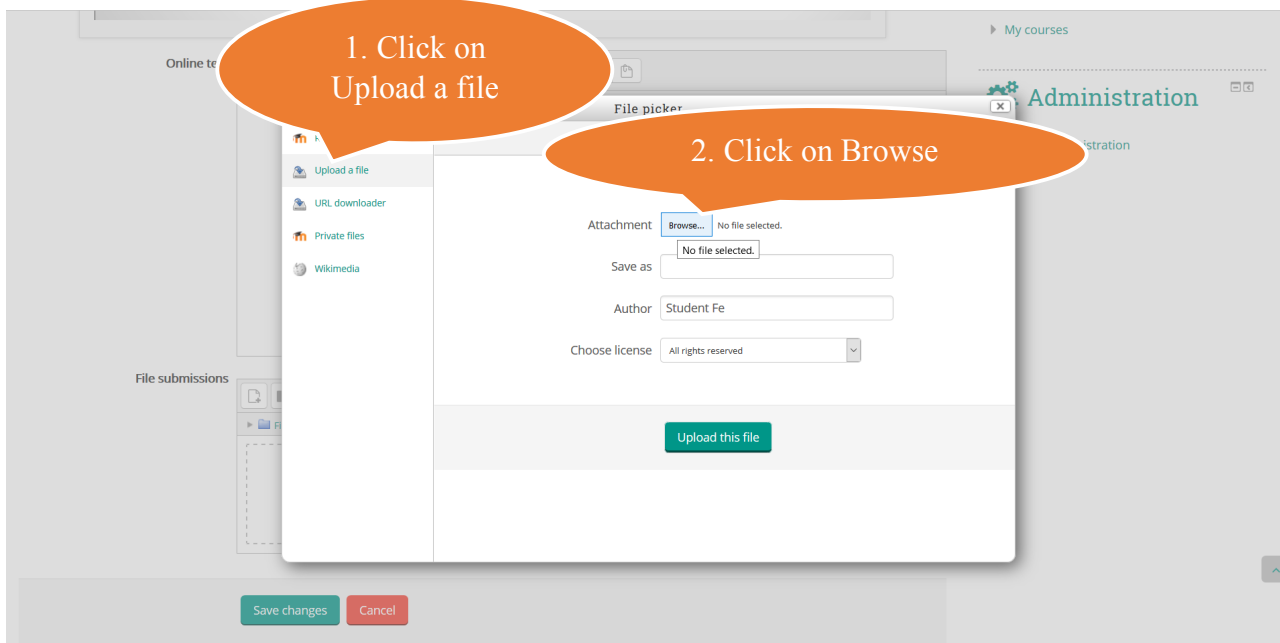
1. Click on Upload a file

Online te

File picker

2. Click on Browse

My courses

Administration

istration

Upload a file

URL downloader

Private files

Wikimedia

Attachment Browse... No file selected.

No file selected.

Save as

Author Student Fe

Choose license All rights reserved

Upload this file

File submissions

Save changes

Cancel